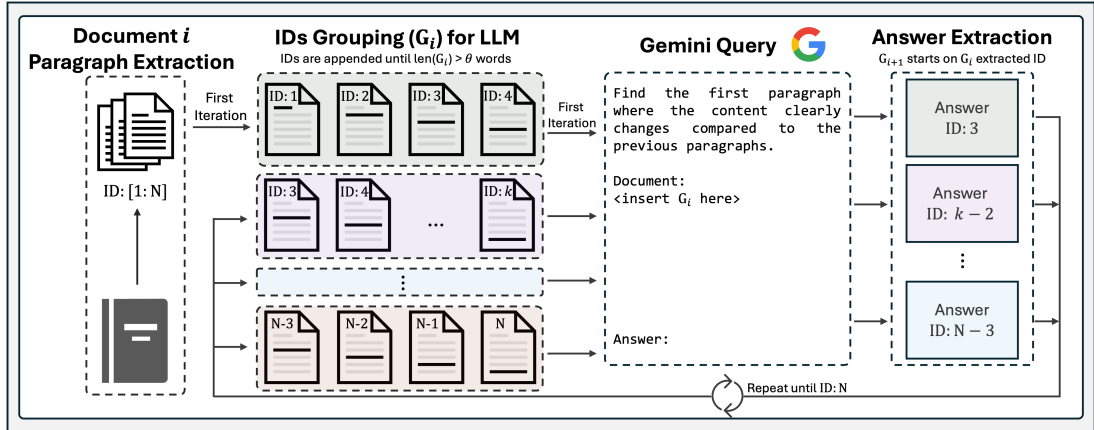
Document $i$
Paragraph Extraction

ID: [1: N]

First Iteration

IDs Grouping ($G_i$) for LLM
IDs are appended until len($G_i$) > $\theta$ words

ID: 1
ID: 2
ID: 3
ID: 4

ID: 3
ID: 4
...
ID: $k$

⋮

N-3
N-2
N-1
N

First Iteration

Gemini Query

Find the first paragraph where the content clearly changes compared to the previous paragraphs.

Document:
<insert $G_i$ here>

Answer:

Answer Extraction
$G_{i+1}$ starts on $G_i$ extracted ID

Answer
ID: 3

Answer
ID: $k-2$

⋮

Answer
ID: $N-3$

Repeat until ID: N